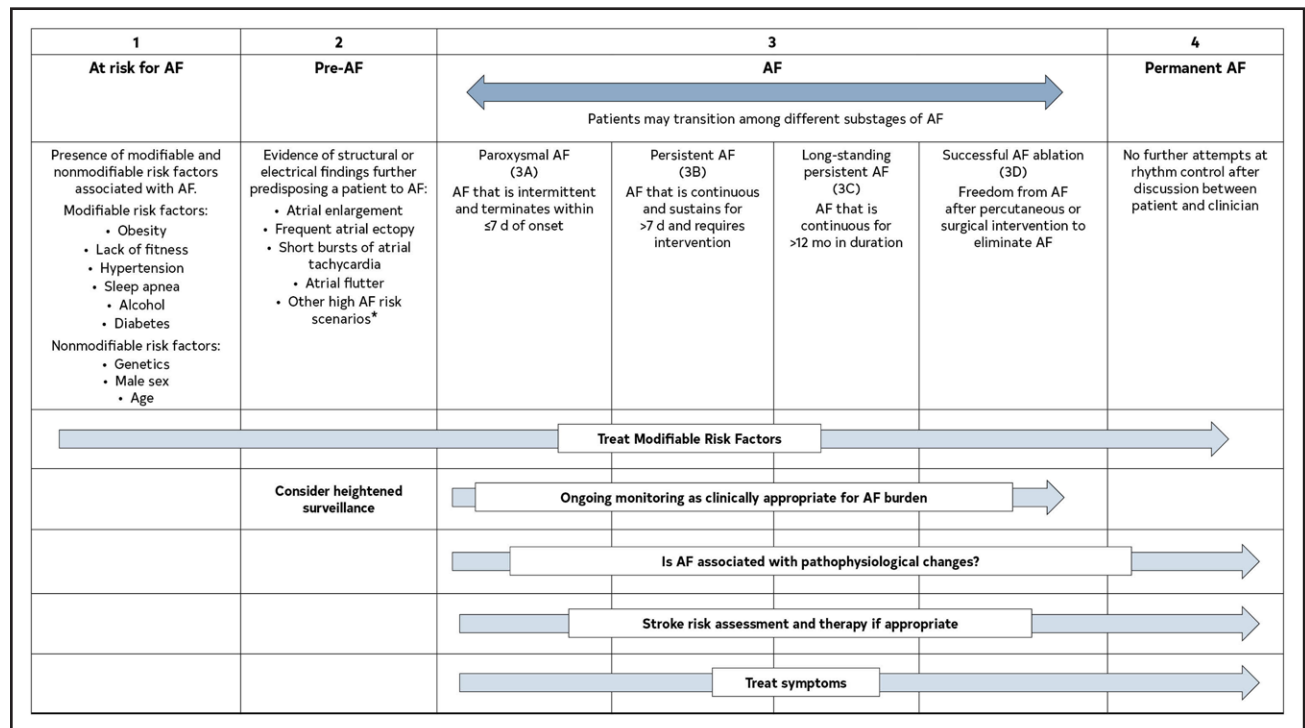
| 1 | 2 | 3 | | | | 4 |
|---|---|---|---|---|---|---|
| **At risk for AF** | **Pre-AF** | **AF** Patients may transition among different substages of AF | | | | **Permanent AF** |
| Presence of modifiable and nonmodifiable risk factors associated with AF. Modifiable risk factors: • Obesity • Lack of fitness • Hypertension • Sleep apnea • Alcohol • Diabetes Nonmodifiable risk factors: • Genetics • Male sex • Age | Evidence of structural or electrical findings further predisposing a patient to AF: • Atrial enlargement • Frequent atrial ectopy • Short bursts of atrial tachycardia • Atrial flutter • Other high AF risk scenarios* | Paroxysmal AF (3A) AF that is intermittent and terminates within ≤7 d of onset | Persistent AF (3B) AF that is continuous and sustains for >7 d and requires intervention | Long-standing persistent AF (3C) AF that is continuous for >12 mo in duration | Successful AF ablation (3D) Freedom from AF after percutaneous or surgical intervention to eliminate AF | No further attempts at rhythm control after discussion between patient and clinician |

**Treat Modifiable Risk Factors**

**Consider heightened surveillance**

**Ongoing monitoring as clinically appropriate for AF burden**

**Is AF associated with pathophysiological changes?**

**Stroke risk assessment and therapy if appropriate**

**Treat symptoms**